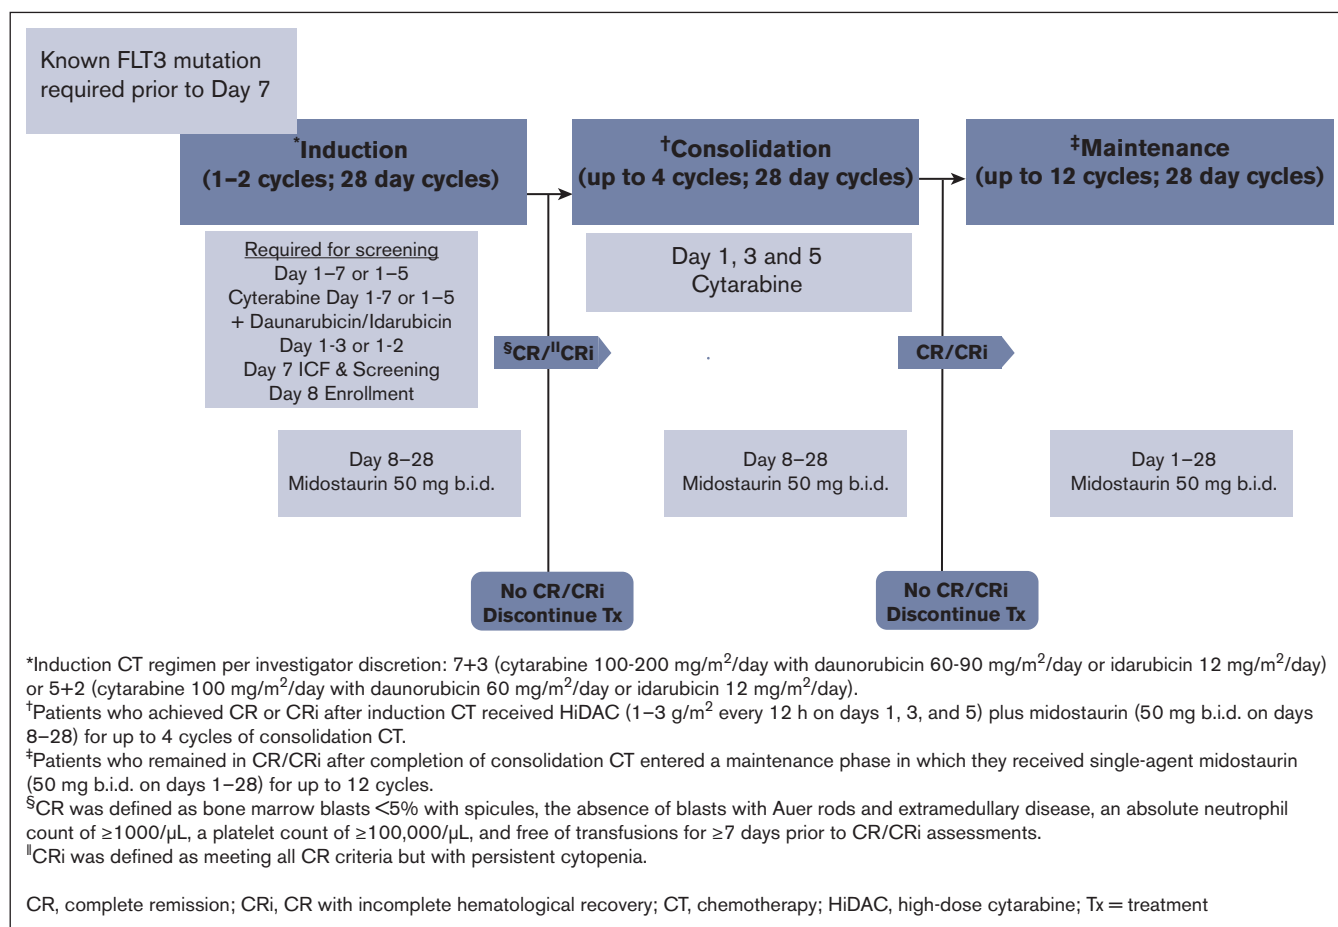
Known FLT3 mutation required prior to Day 7

*Induction
(1–2 cycles; 28 day cycles)

†Consolidation
(up to 4 cycles; 28 day cycles)

‡Maintenance
(up to 12 cycles; 28 day cycles)

Required for screening
Day 1–7 or 1–5
Cyterabine Day 1-7 or 1–5
+ Daunarubicin/Idarubicin
Day 1-3 or 1-2
Day 7 ICF & Screening
Day 8 Enrollment

Day 1, 3 and 5
Cytarabine

§CR/‖CRi

CR/CRi

Day 8–28
Midostaurin 50 mg b.i.d.

Day 8–28
Midostaurin 50 mg b.i.d.

Day 1–28
Midostaurin 50 mg b.i.d.

No CR/CRi
Discontinue Tx

No CR/CRi
Discontinue Tx

*Induction CT regimen per investigator discretion: 7+3 (cytarabine 100-200 mg/m$^2$/day with daunorubicin 60-90 mg/m$^2$/day or idarubicin 12 mg/m$^2$/day) or 5+2 (cytarabine 100 mg/m$^2$/day with daunorubicin 60 mg/m$^2$/day or idarubicin 12 mg/m$^2$/day).
†Patients who achieved CR or CRi after induction CT received HiDAC (1–3 g/m$^2$ every 12 h on days 1, 3, and 5) plus midostaurin (50 mg b.i.d. on days 8–28) for up to 4 cycles of consolidation CT.
‡Patients who remained in CR/CRi after completion of consolidation CT entered a maintenance phase in which they received single-agent midostaurin (50 mg b.i.d. on days 1–28) for up to 12 cycles.
§CR was defined as bone marrow blasts <5% with spicules, the absence of blasts with Auer rods and extramedullary disease, an absolute neutrophil count of ≥1000/μL, a platelet count of ≥100,000/μL, and free of transfusions for ≥7 days prior to CR/CRi assessments.
‖CRi was defined as meeting all CR criteria but with persistent cytopenia.

CR, complete remission; CRi, CR with incomplete hematological recovery; CT, chemotherapy; HiDAC, high-dose cytarabine; Tx = treatment